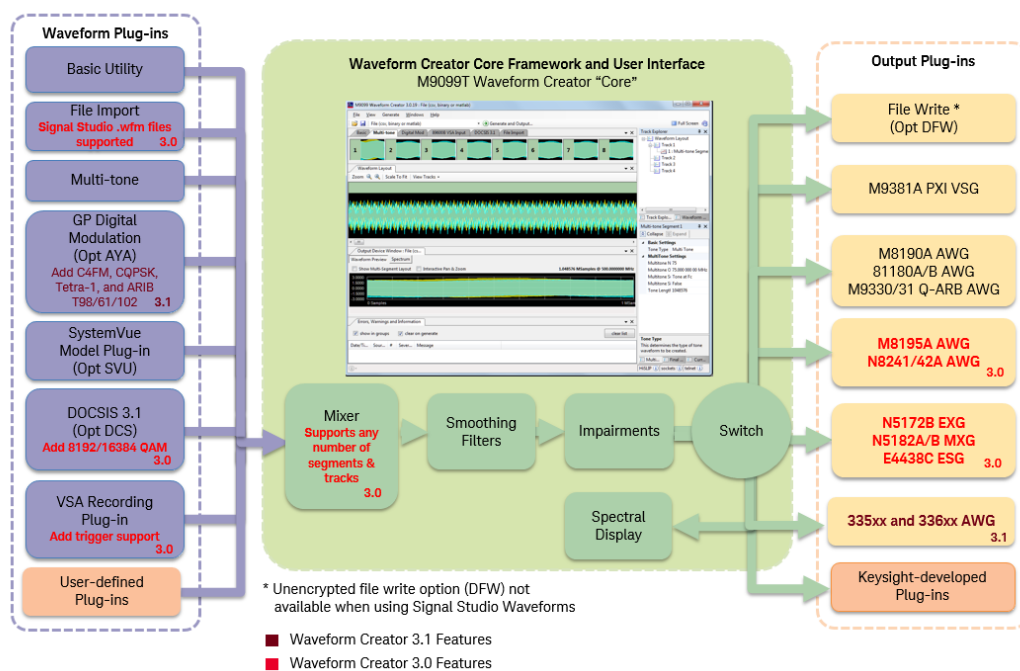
Waveform Plug-ins

Basic Utility

File Import
Signal Studio .wfm files supported 3.0

Multi-tone

GP Digital Modulation (Opt AYA)
Add C4FM, CQPSK, Tetra-1, and ARIB T98/61/102 3.1

SystemVue Model Plug-in (Opt SVU)

DOCSIS 3.1 (Opt DCS)
Add 8192/16384 QAM 3.0

VSA Recording Plug-in
Add trigger support 3.0

User-defined Plug-ins

Waveform Creator Core Framework and User Interface
M9099T Waveform Creator "Core"

Mixer
Supports any number of segments & tracks 3.0

Smoothing Filters

Impairments

Switch

Spectral Display

* Unencrypted file write option (DFW) not available when using Signal Studio Waveforms

Waveform Creator 3.1 Features
Waveform Creator 3.0 Features

Output Plug-ins

File Write * (Opt DFW)

M9381A PXI VSG

M8190A AWG
81180A/B AWG
M9330/31 Q-ARB AWG

M8195A AWG
N8241/42A AWG 3.0

N5172B EXG
N5182A/B MXG
E4438C ESG 3.0

335xx and 336xx AWG 3.1

Keysight-developed Plug-ins